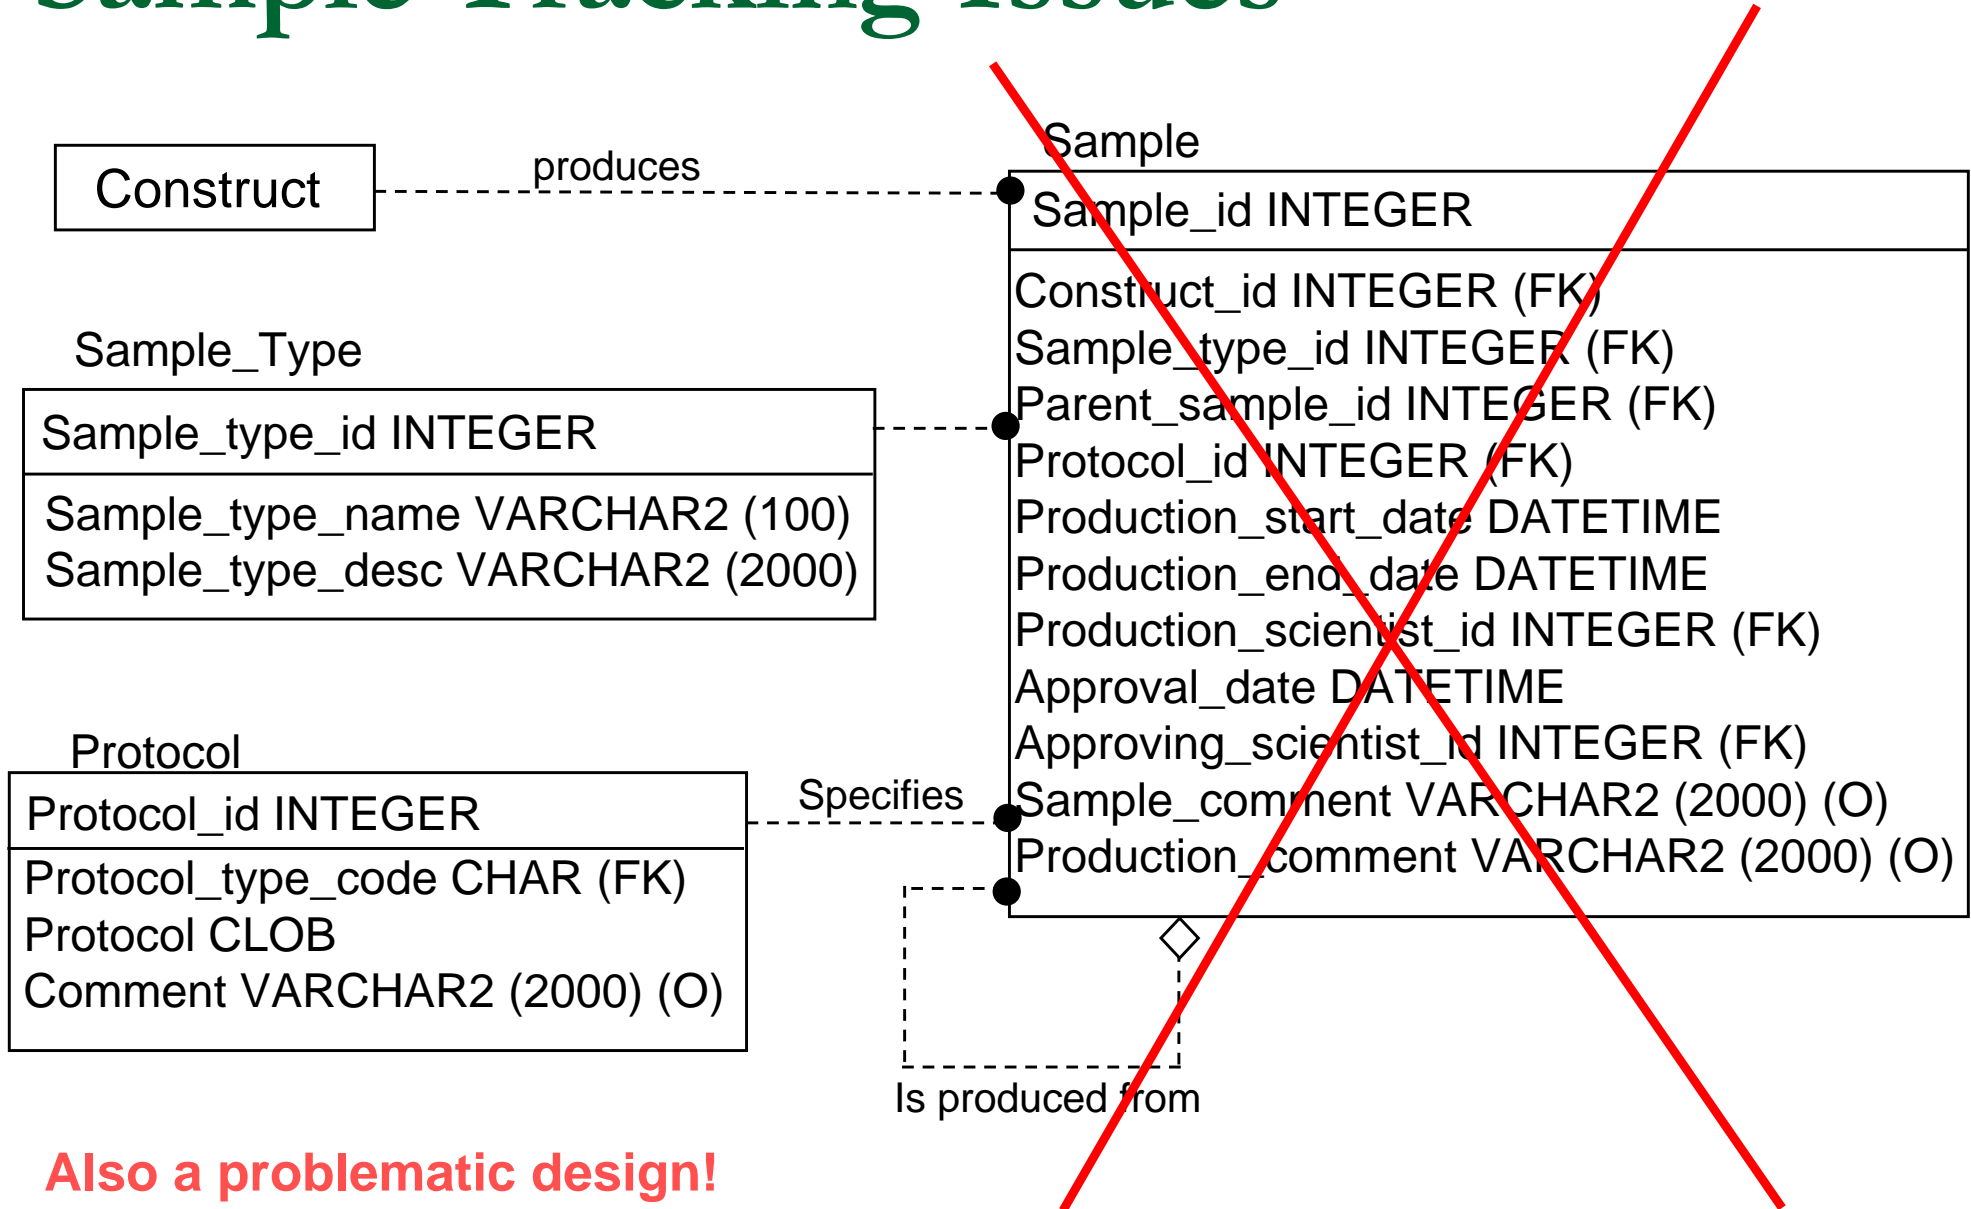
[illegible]

Construct

produces

Sample

Sample_id INTEGER

Construct_id INTEGER (FK)
Sample_type_id INTEGER (FK)
Parent_sample_id INTEGER (FK)
Protocol_id INTEGER (FK)
Production_start_date DATETIME
Production_end_date DATETIME
Production_scientist_id INTEGER (FK)
Approval_date DATETIME
Approving_scientist_id INTEGER (FK)
Sample_comment VARCHAR2 (2000) (O)
Production_comment VARCHAR2 (2000) (O)

Sample_Type

Sample_type_id INTEGER

Sample_type_name VARCHAR2 (100)
Sample_type_desc VARCHAR2 (2000)

Protocol

Protocol_id INTEGER

Protocol_type_code CHAR (FK)
Protocol CLOB
Comment VARCHAR2 (2000) (O)

Specifies

Is produced from

Also a problematic design!